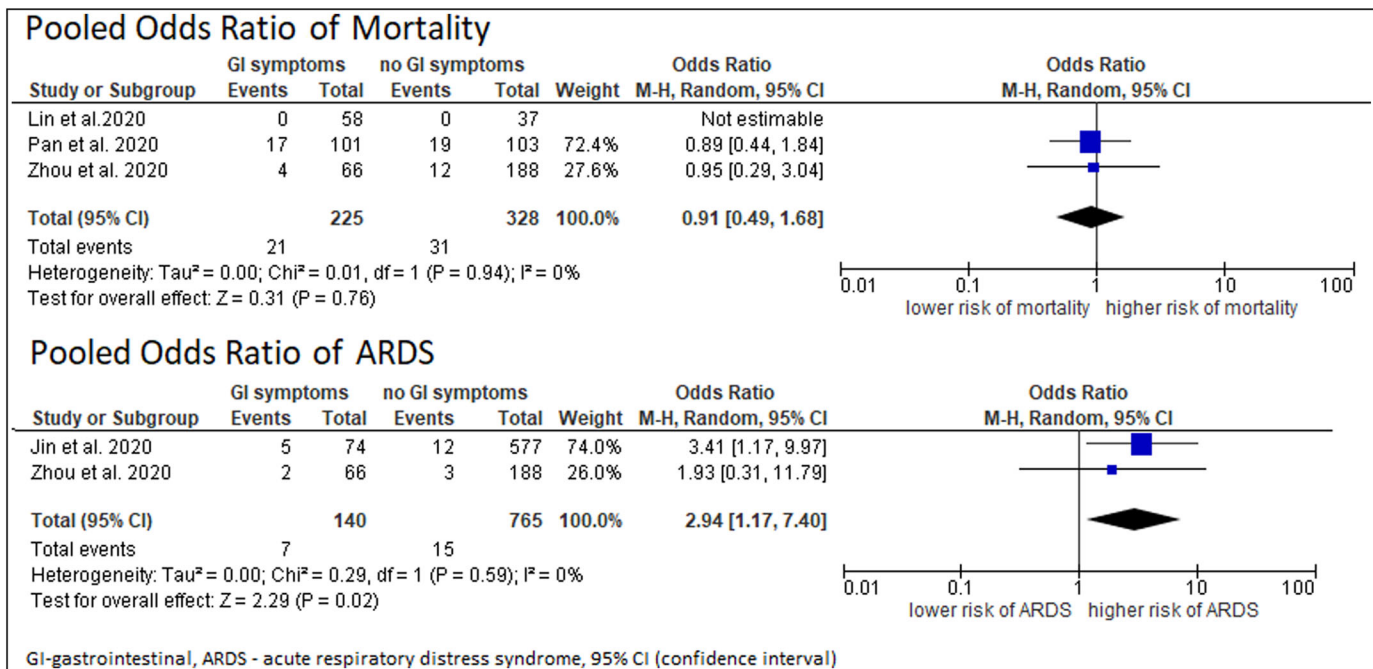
Pooled Odds Ratio of Mortality

| Study or Subgroup | GI symptoms Events | GI symptoms Total | no GI symptoms Events | no GI symptoms Total | Weight | Odds Ratio M-H, Random, 95% CI |
|---|---|---|---|---|---|---|
| Lin et al.2020 | 0 | 58 | 0 | 37 | | Not estimable |
| Pan et al. 2020 | 17 | 101 | 19 | 103 | 72.4% | 0.89 [0.44, 1.84] |
| Zhou et al. 2020 | 4 | 66 | 12 | 188 | 27.6% | 0.95 [0.29, 3.04] |
| Total (95% CI) | | 225 | | 328 | 100.0% | 0.91 [0.49, 1.68] |
| Total events | 21 | | 31 | | | |

Heterogeneity: Tau² = 0.00; Chi² = 0.01, df = 1 (P = 0.94); I² = 0%
Test for overall effect: Z = 0.31 (P = 0.76)

Odds Ratio
M-H, Random, 95% CI
0.01 0.1 1 10 100
lower risk of mortality higher risk of mortality

Pooled Odds Ratio of ARDS

| Study or Subgroup | GI symptoms Events | GI symptoms Total | no GI symptoms Events | no GI symptoms Total | Weight | Odds Ratio M-H, Random, 95% CI |
|---|---|---|---|---|---|---|
| Jin et al. 2020 | 5 | 74 | 12 | 577 | 74.0% | 3.41 [1.17, 9.97] |
| Zhou et al. 2020 | 2 | 66 | 3 | 188 | 26.0% | 1.93 [0.31, 11.79] |
| Total (95% CI) | | 140 | | 765 | 100.0% | 2.94 [1.17, 7.40] |
| Total events | 7 | | 15 | | | |

Heterogeneity: Tau² = 0.00; Chi² = 0.29, df = 1 (P = 0.59); I² = 0%
Test for overall effect: Z = 2.29 (P = 0.02)

Odds Ratio
M-H, Random, 95% CI
0.01 0.1 1 10 100
lower risk of ARDS higher risk of ARDS

GI-gastrointestinal, ARDS - acute respiratory distress syndrome, 95% CI (confidence interval)